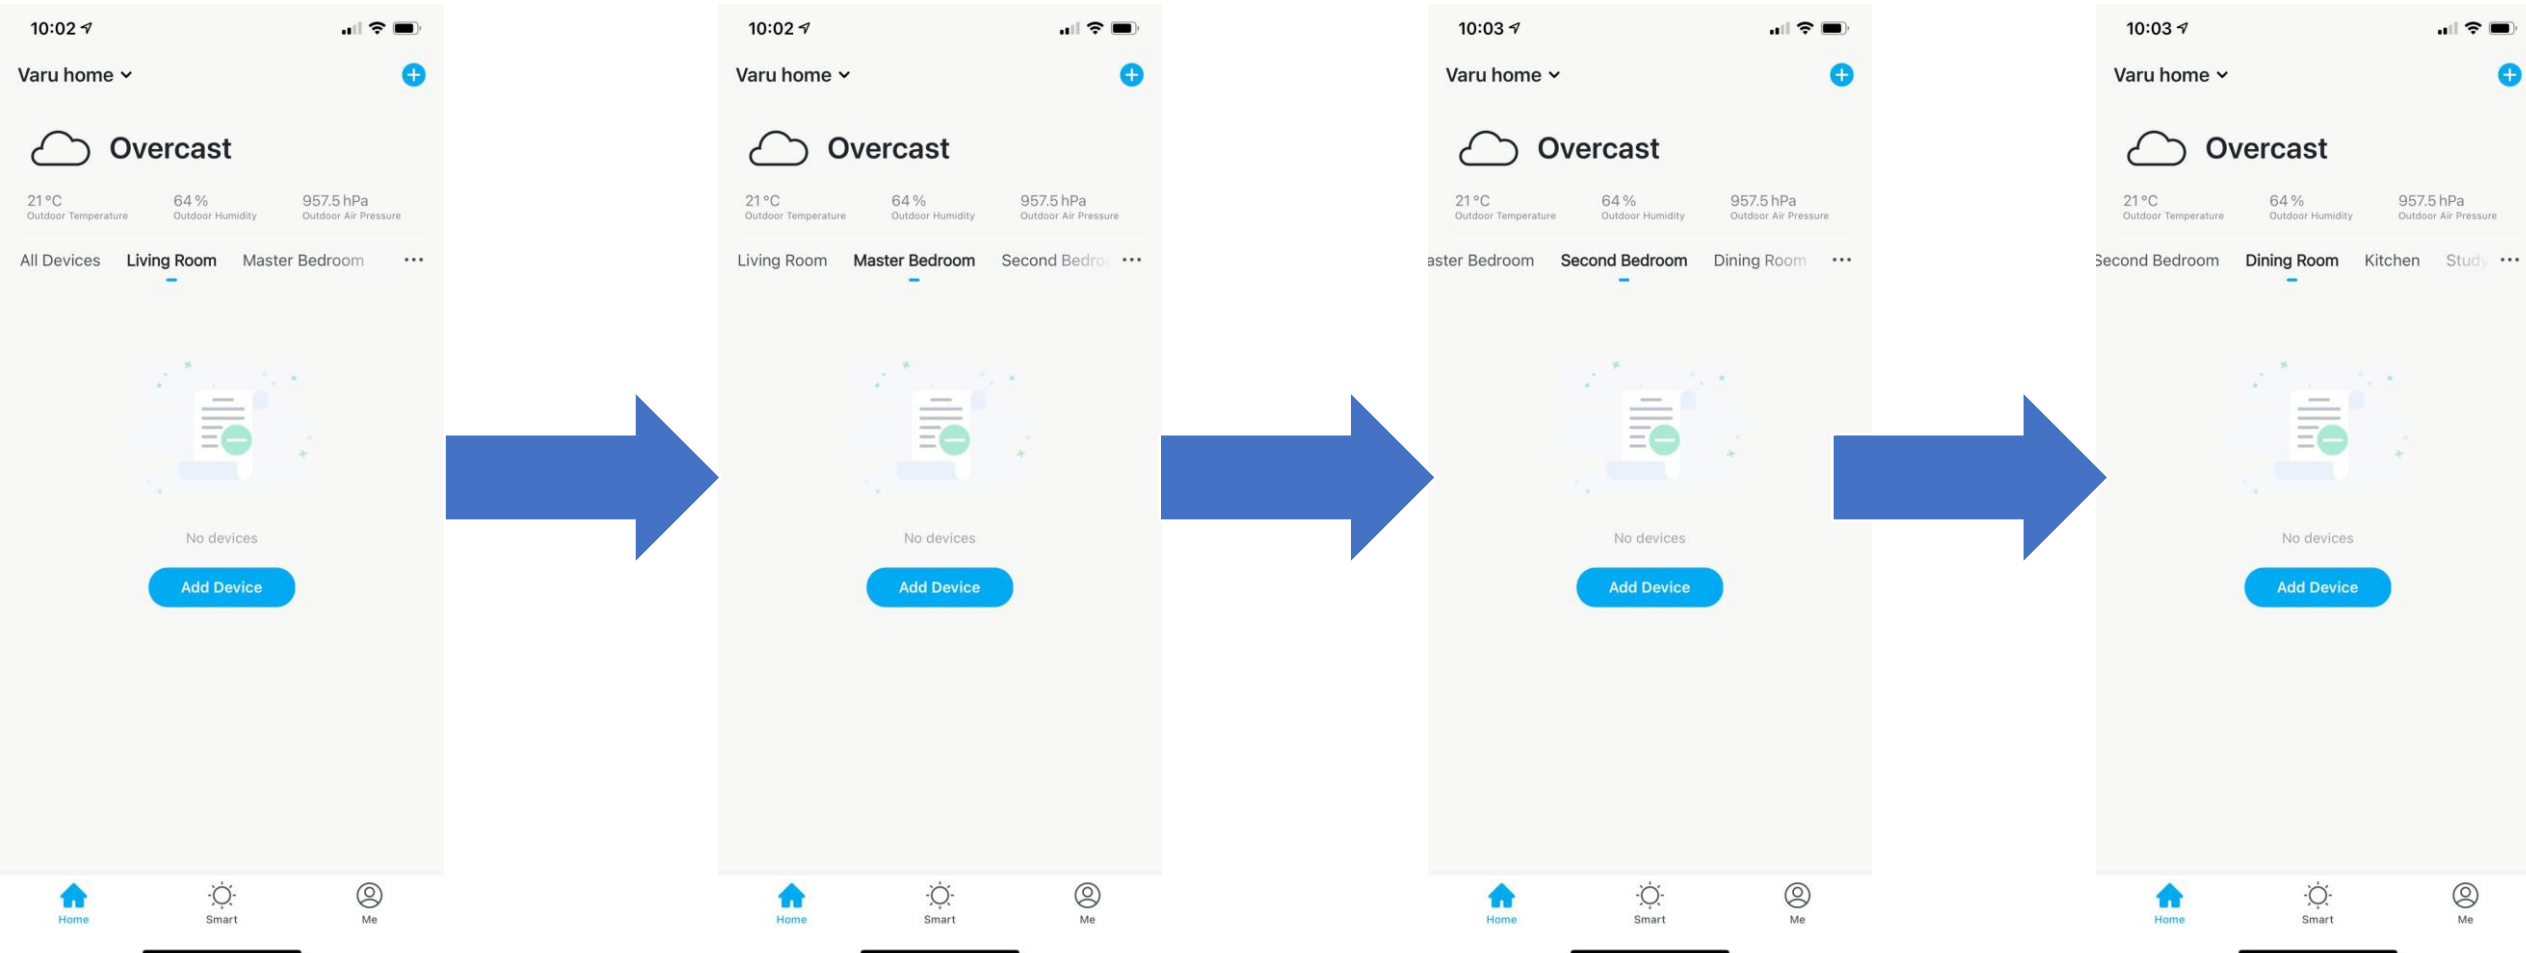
10:02

Varu home

Overcast

21 °C
Outdoor Temperature

64 %
Outdoor Humidity

957.5 hPa
Outdoor Air Pressure

All Devices   Living Room   Master Bedroom   ···

No devices

Add Device

Home   Smart   Me

10:02

Varu home

Overcast

21 °C
Outdoor Temperature

64 %
Outdoor Humidity

957.5 hPa
Outdoor Air Pressure

Living Room   Master Bedroom   Second Bedro   ···

No devices

Add Device

Home   Smart   Me

10:03

Varu home

Overcast

21 °C
Outdoor Temperature

64 %
Outdoor Humidity

957.5 hPa
Outdoor Air Pressure

aster Bedroom   Second Bedroom   Dining Room   ···

No devices

Add Device

Home   Smart   Me

10:03

Varu home

Overcast

21 °C
Outdoor Temperature

64 %
Outdoor Humidity

957.5 hPa
Outdoor Air Pressure

Second Bedroom   Dining Room   Kitchen   Stud   ···

No devices

Add Device

Home   Smart   Me